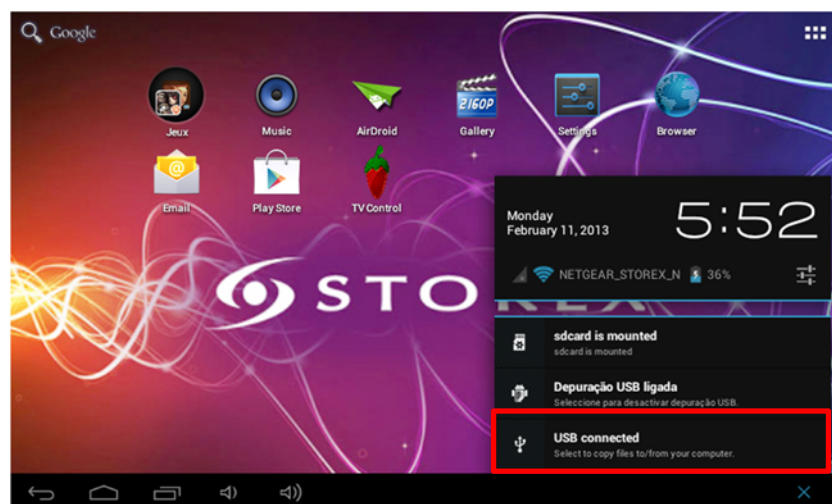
Google

Jeux
Music
AirDroid
2160P
Gallery
Settings
Browser
Email
Play Store
TV Control

STO

Monday
February 11, 2013
5:52

NETGEAR_STOREX_N 36%

sdcard is mounted
sdcard is mounted

Depuração USB ligada
Seleccione para desactivar depuração USB.

USB connected
Select to copy files to/from your computer.